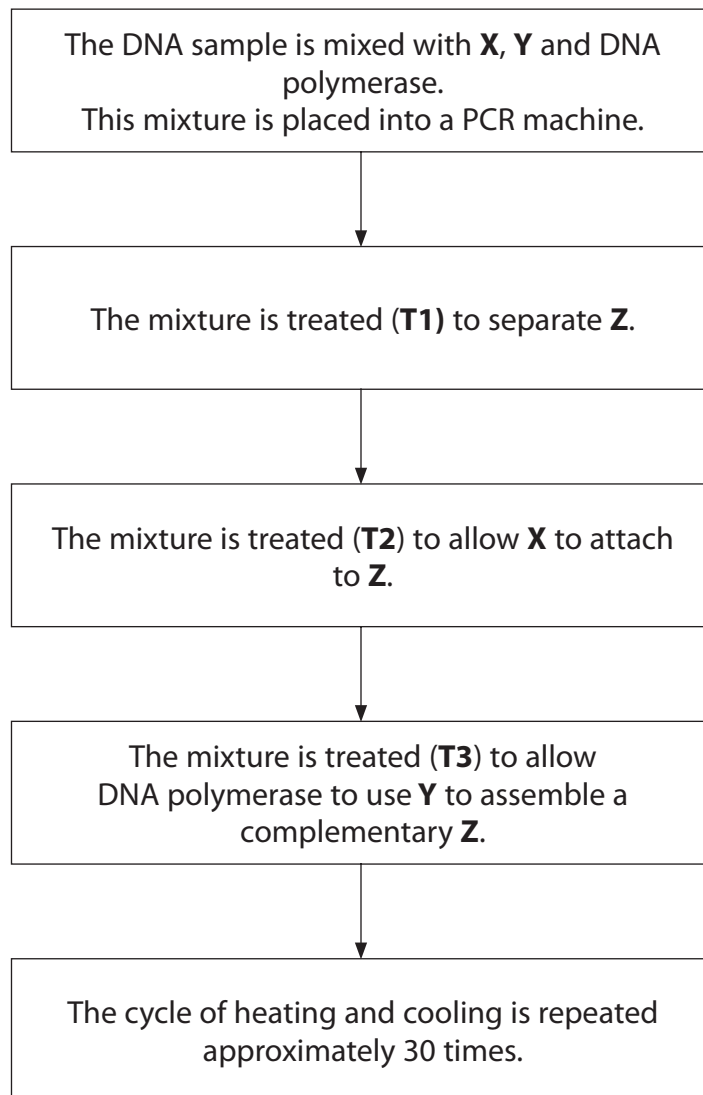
The DNA sample is mixed with **X**, **Y** and DNA polymerase.
This mixture is placed into a PCR machine.

The mixture is treated (**T1)** to separate **Z**.

The mixture is treated (**T2**) to allow **X** to attach to **Z**.

The mixture is treated (**T3**) to allow DNA polymerase to use **Y** to assemble a complementary **Z**.

The cycle of heating and cooling is repeated approximately 30 times.